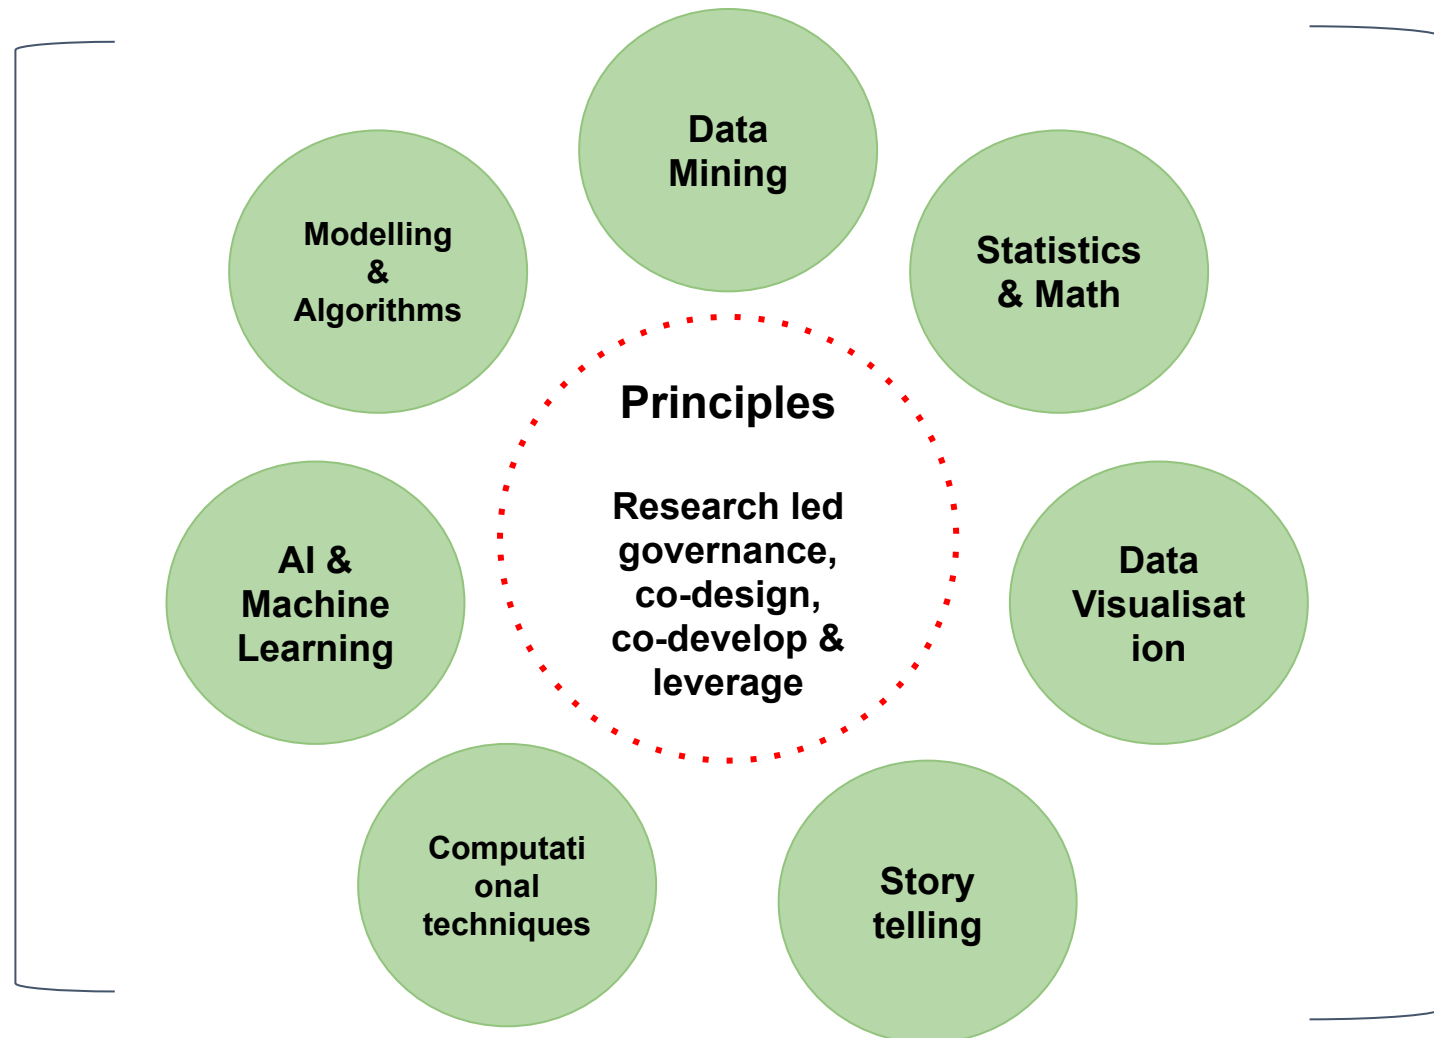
Data Mining

Modelling & Algorithms

Statistics & Math

Principles

Research led governance, co-design, co-develop & leverage

AI & Machine Learning

Data Visualisat ion

Computati onal techniques

Story telling